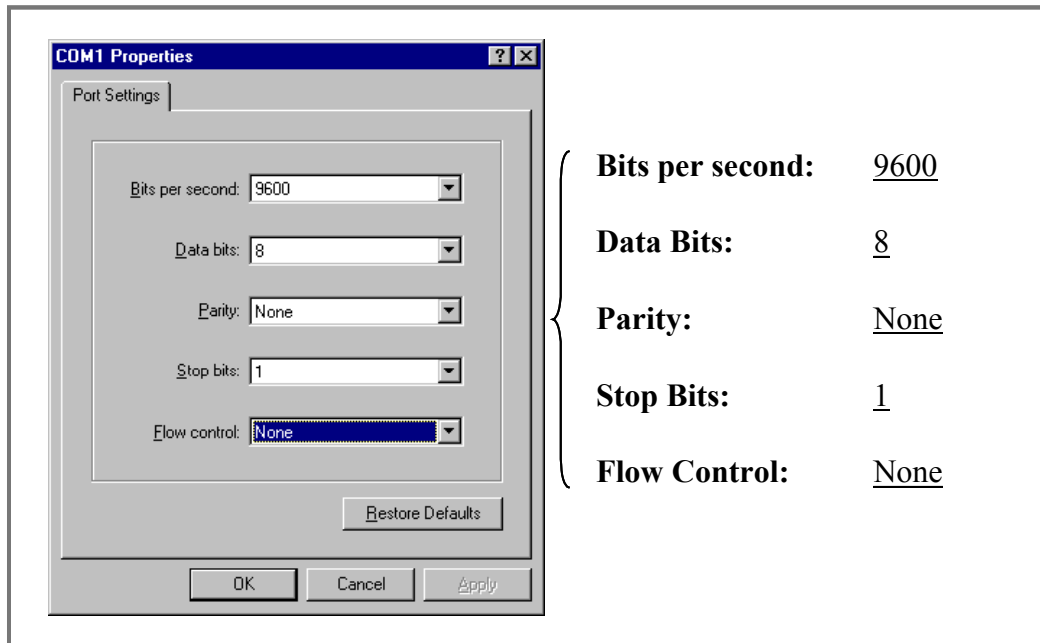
COM1 Properties

?

Port Settings

Bits per second: 9600

Data bits: 8

Parity: None

Stop bits: 1

Flow control: None

Restore Defaults

OK

Cancel

Apply

| | |
|---|---|
| **Bits per second:** | 9600 |
| **Data Bits:** | 8 |
| **Parity:** | None |
| **Stop Bits:** | 1 |
| **Flow Control:** | None |